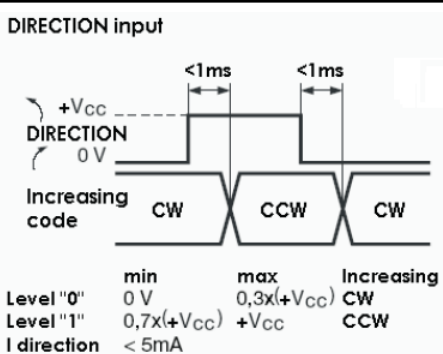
DIRECTION input

<1ms

<1ms

+V$_{CC}$
DIRECTION
0 V

Increasing code

CW

CCW

CW

| | min | max | Increasing |
|---|---|---|---|
| Level "0" | 0 V | 0,3x(+V$_{CC}$) | CW |
| Level "1" | 0,7x(+V$_{CC}$) | +V$_{CC}$ | CCW |
| I direction | < 5mA | | |